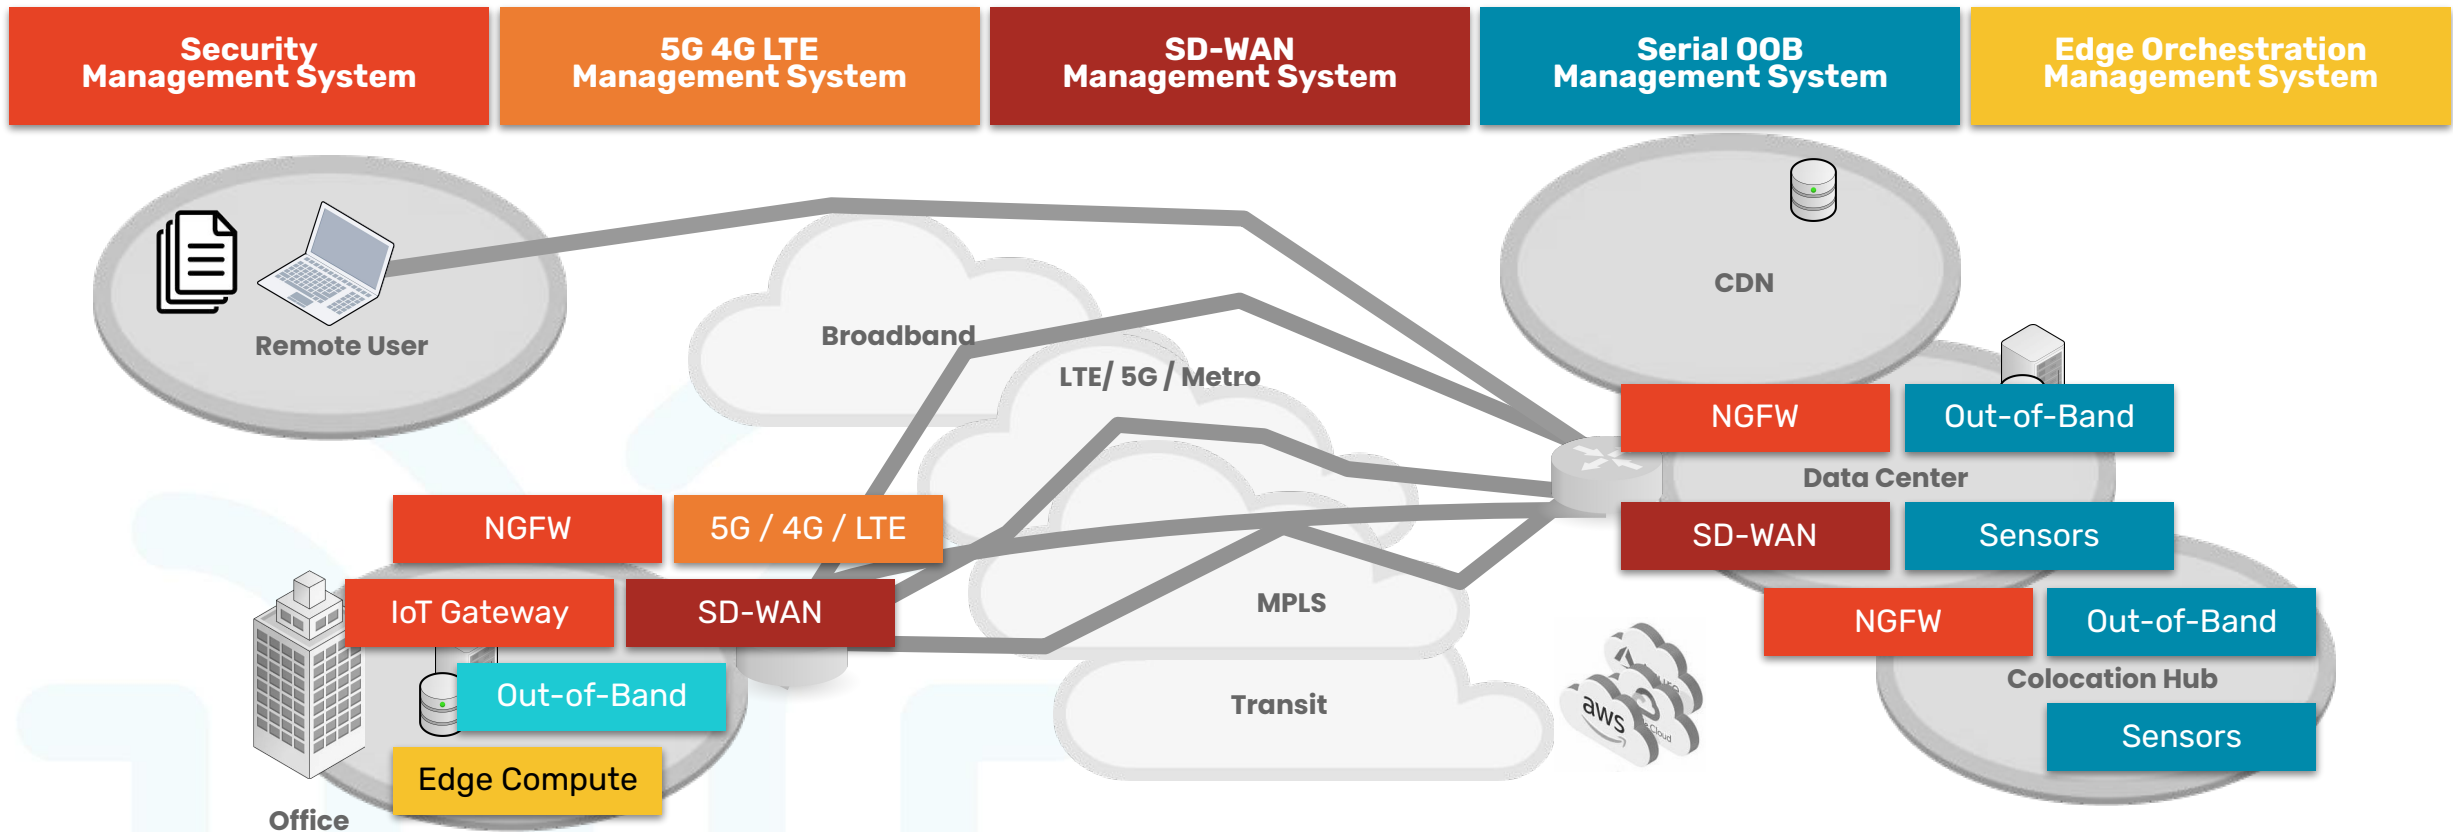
Security Management System

5G 4G LTE Management System

SD-WAN Management System

Serial OOB Management System

Edge Orchestration Management System

Remote User

Broadband

LTE/ 5G / Metro

CDN

NGFW

Out-of-Band

Data Center

SD-WAN

Sensors

NGFW

Out-of-Band

Colocation Hub

Sensors

NGFW

5G / 4G / LTE

IoT Gateway

SD-WAN

Out-of-Band

Edge Compute

Office

MPLS

Transit

aws